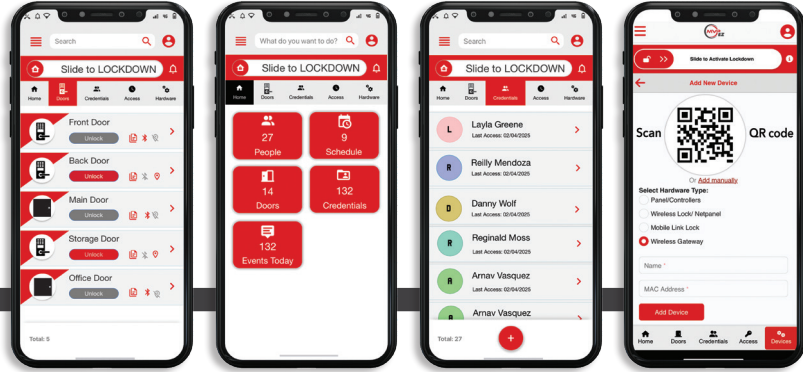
Search

Slide to LOCKDOWN

Home Doors Credentials Access Hardware

Front Door
Unlock

Back Door
Unlock

Main Door
Unlock

Storage Door
Unlock

Office Door
Unlock

Total: 5

What do you want to do?

Slide to LOCKDOWN

Home Doors Credentials Access Hardware

27
People

9
Schedule

14
Doors

132
Credentials

132
Events Today

Search

Slide to LOCKDOWN

Home Doors Credentials Access Hardware

L
Layla Greene
Last Access: 02/04/2025

R
Reilly Mendoza
Last Access: 02/04/2025

D
Danny Wolf
Last Access: 02/04/2025

R
Reginald Moss
Last Access: 02/04/2025

A
Arnav Vasquez
Last Access: 02/04/2025

A
Arnav Vasquez

Total: 27

+

Slide to Activate Lockdown

Add New Device

Scan QR code

Or Add manually

Select Hardware Type:

Panel/Controllers

Wireless Lock/ Netpanel

Mobile Link Lock

Wireless Gateway

Name *

MAC Address *

Add Device

Home Doors Credentials Access Devices